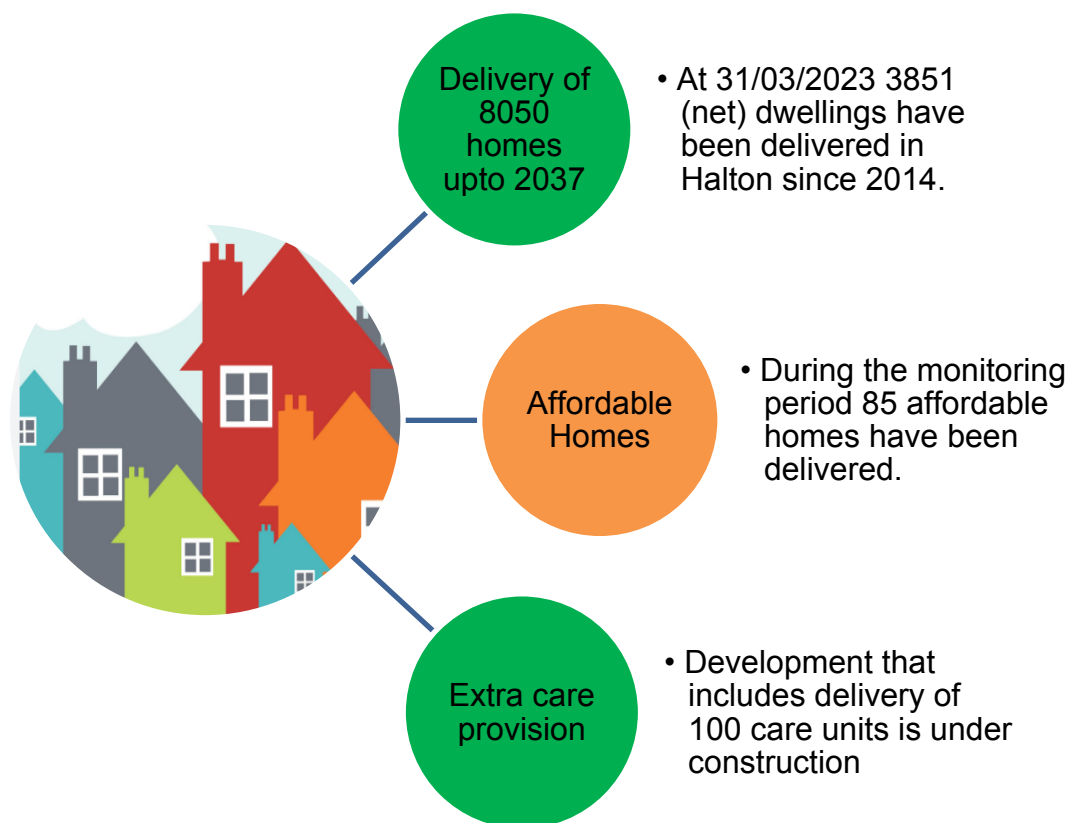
Delivery of 8050 homes upto 2037

• At 31/03/2023 3851 (net) dwellings have been delivered in Halton since 2014.

Affordable Homes

• During the monitoring period 85 affordable homes have been delivered.

Extra care provision

• Development that includes delivery of 100 care units is under construction